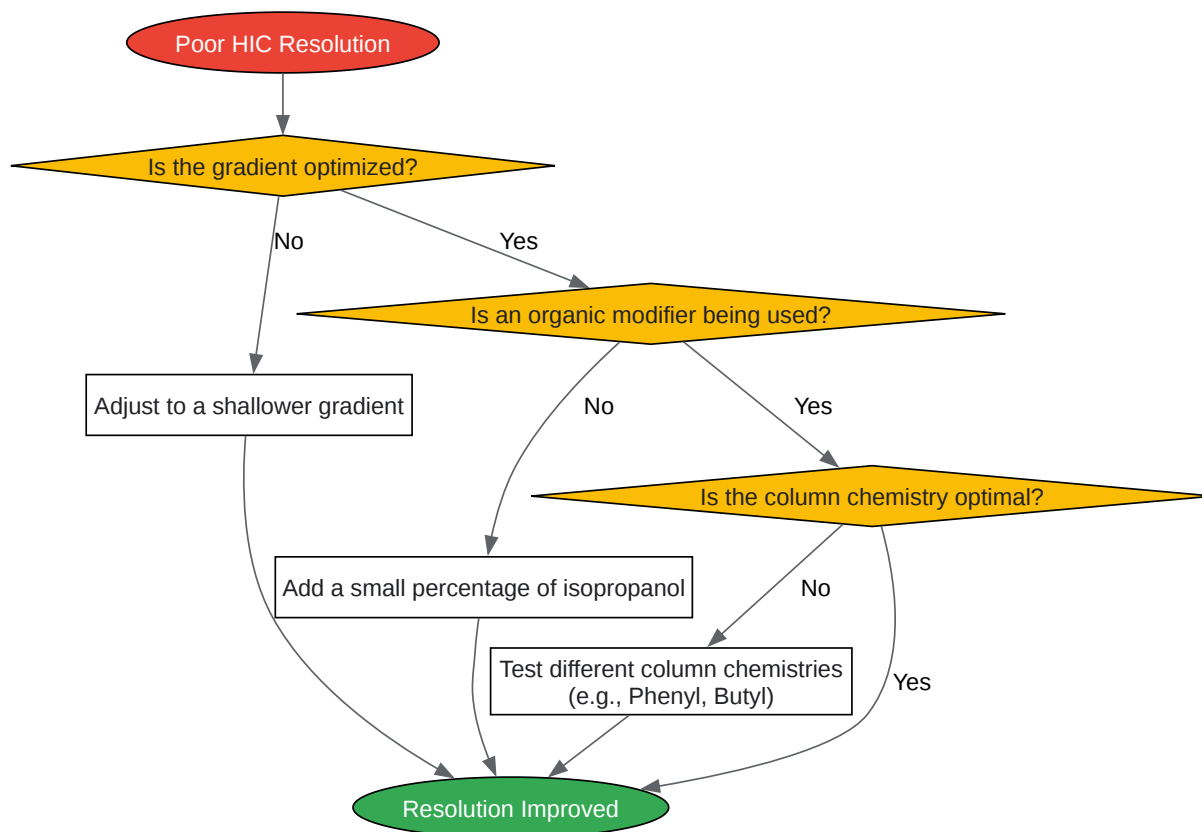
Poor HIC Resolution

Is the gradient optimized?

No

Yes

Adjust to a shallower gradient

Is an organic modifier being used?

No

Yes

Add a small percentage of isopropanol

Is the column chemistry optimal?

No

Yes

Test different column chemistries (e.g., Phenyl, Butyl)

Resolution Improved